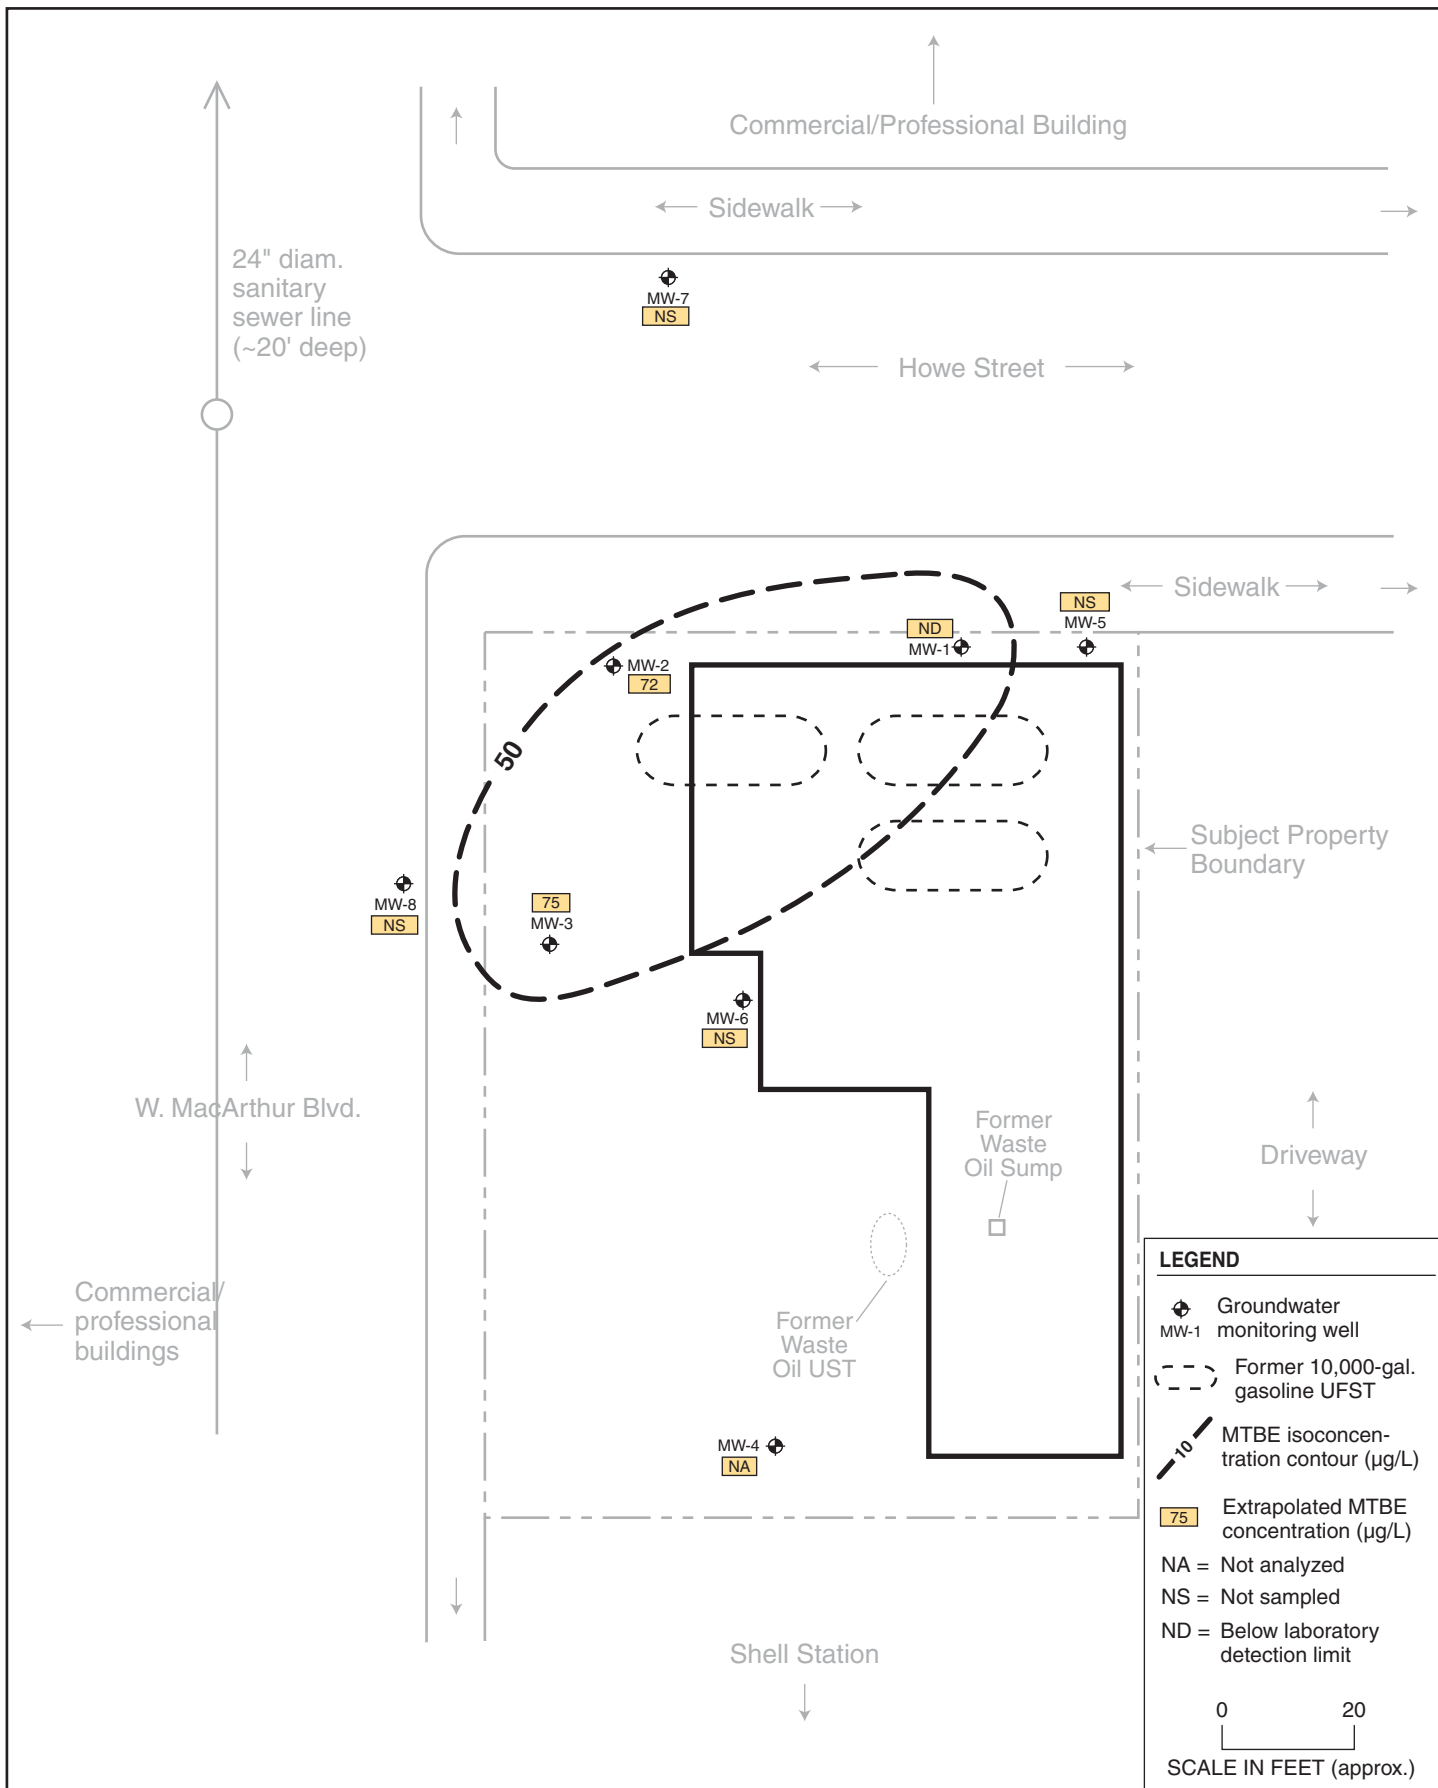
Commercial/Professional Building

Sidewalk

24" diam. sanitary sewer line (~20' deep)

MW-7
NS

Howe Street

NS
MW-5

Sidewalk

ND
MW-1

MW-2
72

50

Subject Property Boundary

MW-8
NS

75
MW-3

MW-6
NS

W. MacArthur Blvd.

Former Waste Oil Sump

Driveway

Commercial/ professional buildings

Former Waste Oil UST

MW-4
NA

Shell Station

LEGEND

MW-1 Groundwater monitoring well

Former 10,000-gal. gasoline UFST

10 MTBE isoconcentration contour (µg/L)

75 Extrapolated MTBE concentration (µg/L)

NA = Not analyzed
NS = Not sampled
ND = Below laboratory detection limit

0 20
SCALE IN FEET (approx.)